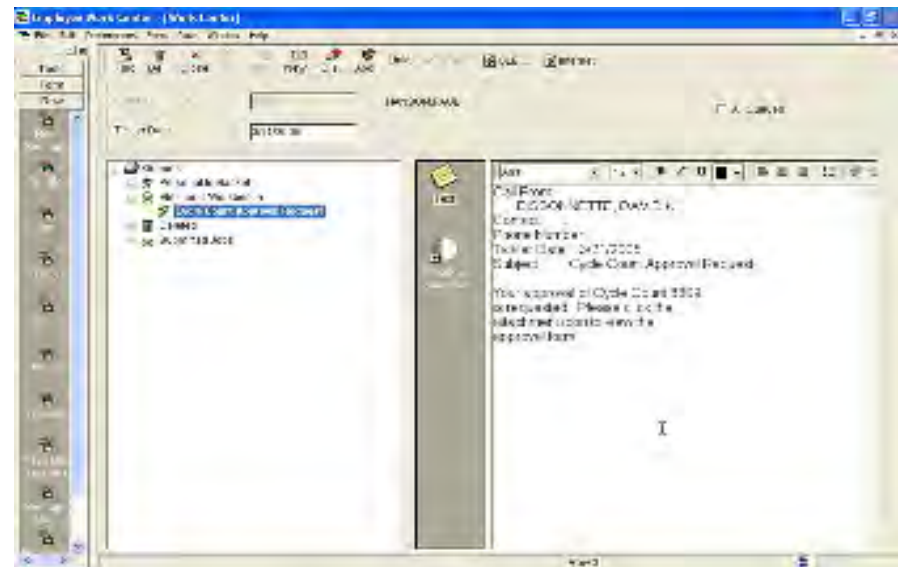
Employee Work Center - [Work Center]

File Edit Preferences View Tools Window Help

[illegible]

Ticket Date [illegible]

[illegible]

Call From:
DESSONNETTE, Derek J.
Contact:
Phone Number:
Ticket Date: 04/21/2005
Subject: Cycle Count Approval Request

Your approval of Cycle Count 5503 is requested. Please click the attachment icon to view the approval form.

Cycle Count Approval Request

Start